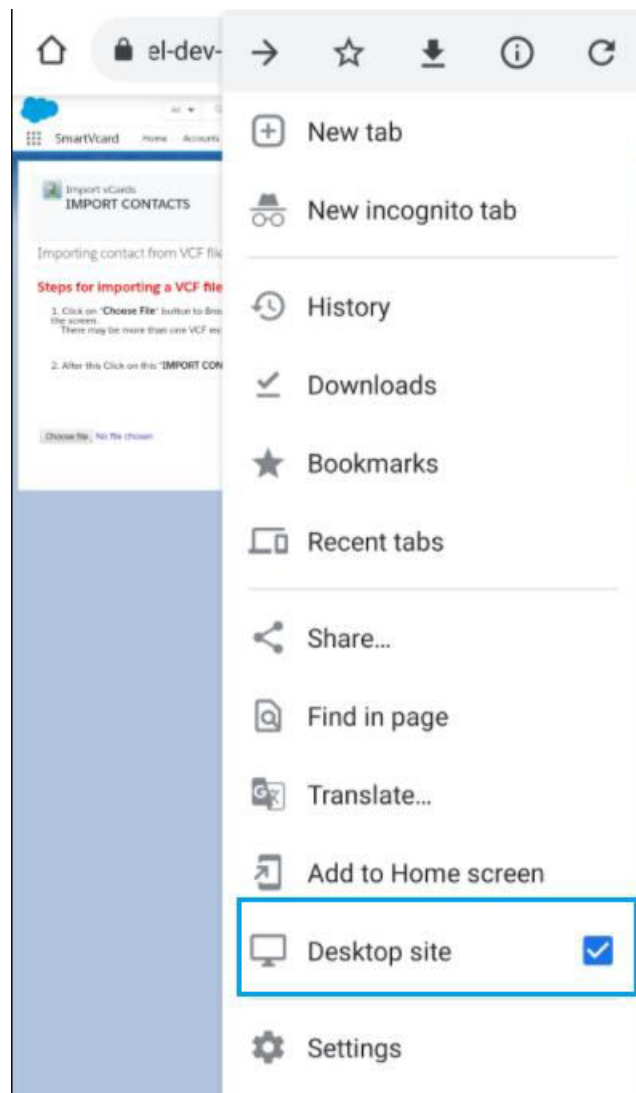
el-dev-

SmartVcard Home Accounts

Import vCards
IMPORT CONTACTS

Importing contact from VCF file

Steps for importing a VCF file

1. Click on "Choose File" button to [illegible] the screen.
There may be more than one VCF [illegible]

2. After this Click on this "IMPORT CON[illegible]

Choose file No file chosen

New tab

New incognito tab

History

Downloads

Bookmarks

Recent tabs

Share...

Find in page

Translate...

Add to Home screen

Desktop site

Settings